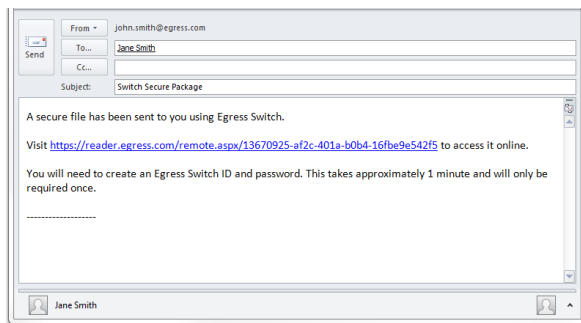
Send

From ▾ john.smith@egress.com

To... Jane Smith

Cc...

Subject: Switch Secure Package

A secure file has been sent to you using Egress Switch.

Visit https://reader.egress.com/remote.aspx/13670925-af2c-401a-b0b4-16fbe9e542f5 to access it online.

You will need to create an Egress Switch ID and password. This takes approximately 1 minute and will only be required once.

-------------------

Jane Smith